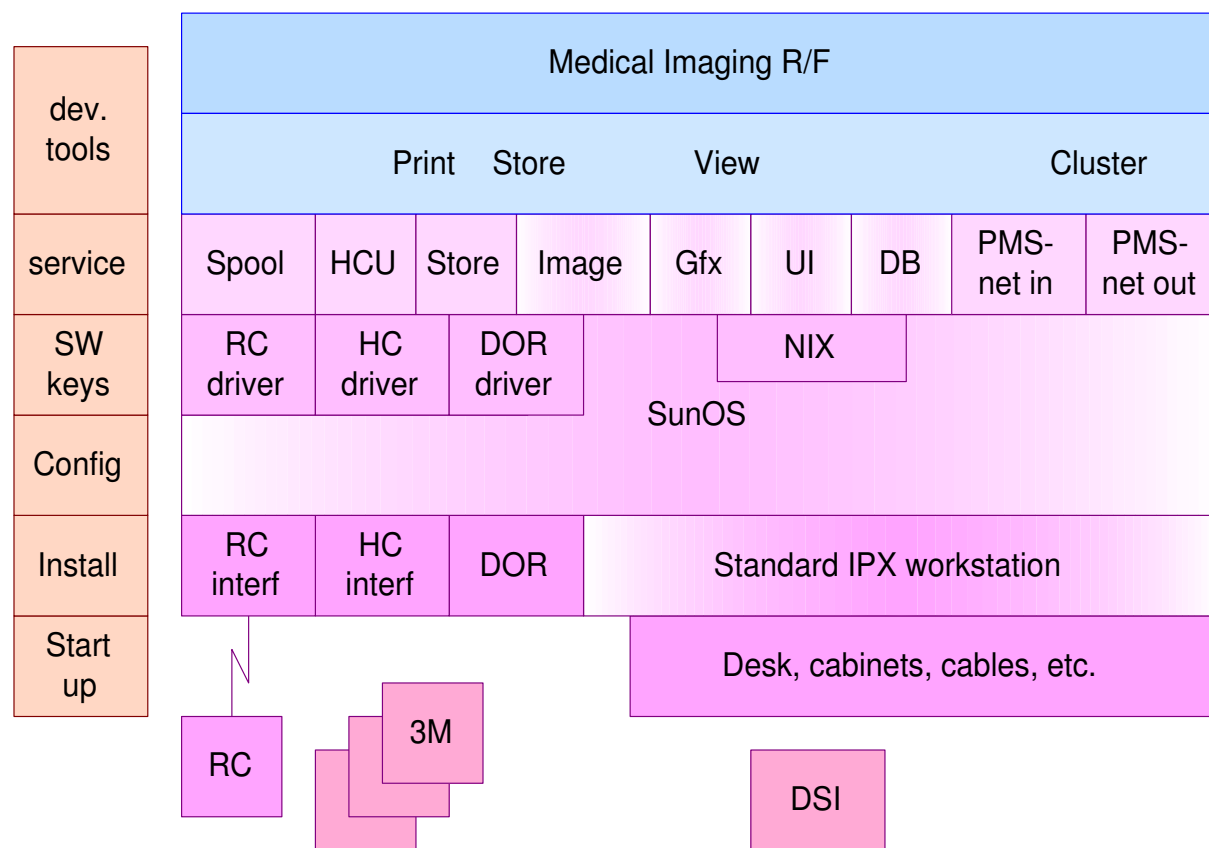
dev. tools

service

SW keys

Config

Install

Start up

Medical Imaging R/F

Print Store View Cluster

| Spool | HCU | Store | Image | Gfx | UI | DB | PMS-net in | PMS-net out |
|---|---|---|---|---|---|---|---|---|

RC driver

HC driver

DOR driver

NIX

SunOS

RC interf

HC interf

DOR

Standard IPX workstation

Desk, cabinets, cables, etc.

RC

3M

DSI